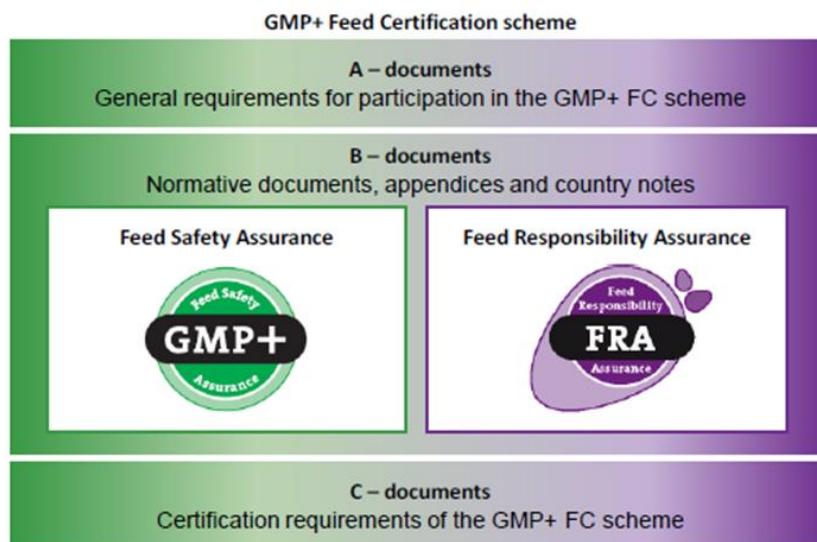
GMP+ Feed Certification scheme

A – documents
General requirements for participation in the GMP+ FC scheme

B – documents
Normative documents, appendices and country notes

Feed Safety Assurance

Feed Safety
GMP+
Assurance

Feed Responsibility Assurance

Feed
Responsibility
FRA
Assurance

C – documents
Certification requirements of the GMP+ FC scheme